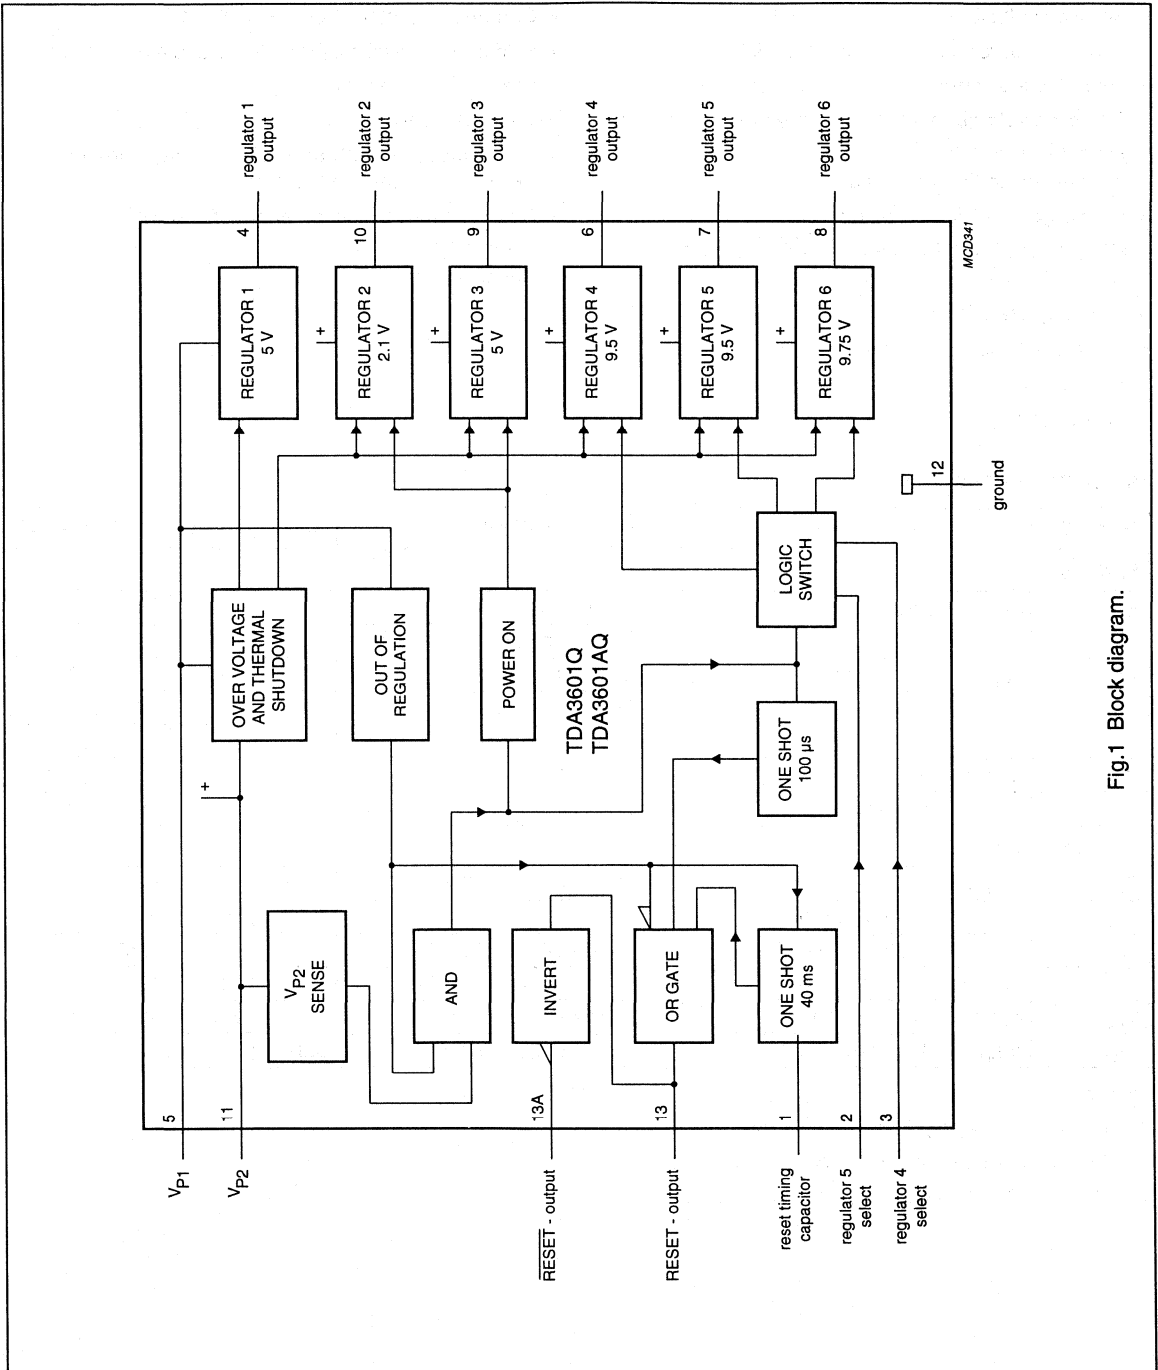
regulator 1 output

regulator 2 output

regulator 3 output

regulator 4 output

regulator 5 output

regulator 6 output

4

10

9

6

7

8

MCD341

REGULATOR 1
5 V

+
REGULATOR 2
2.1 V

+
REGULATOR 3
5 V

+
REGULATOR 4
9.5 V

+
REGULATOR 5
9.5 V

+
REGULATOR 6
9.75 V

12

ground

OVER VOLTAGE AND THERMAL SHUTDOWN

OUT OF REGULATION

POWER ON

LOGIC SWITCH

TDA3601Q
TDA3601AQ

ONE SHOT
100 μs

+

$V_{P2}$
SENSE

AND

INVERT

OR GATE

ONE SHOT
40 ms

5

11

13A

13

1

2

3

$V_{P1}$

$V_{P2}$

$\overline{RESET}$ - output

RESET - output

reset timing capacitor

regulator 5 select

regulator 4 select

Fig.1 Block diagram.